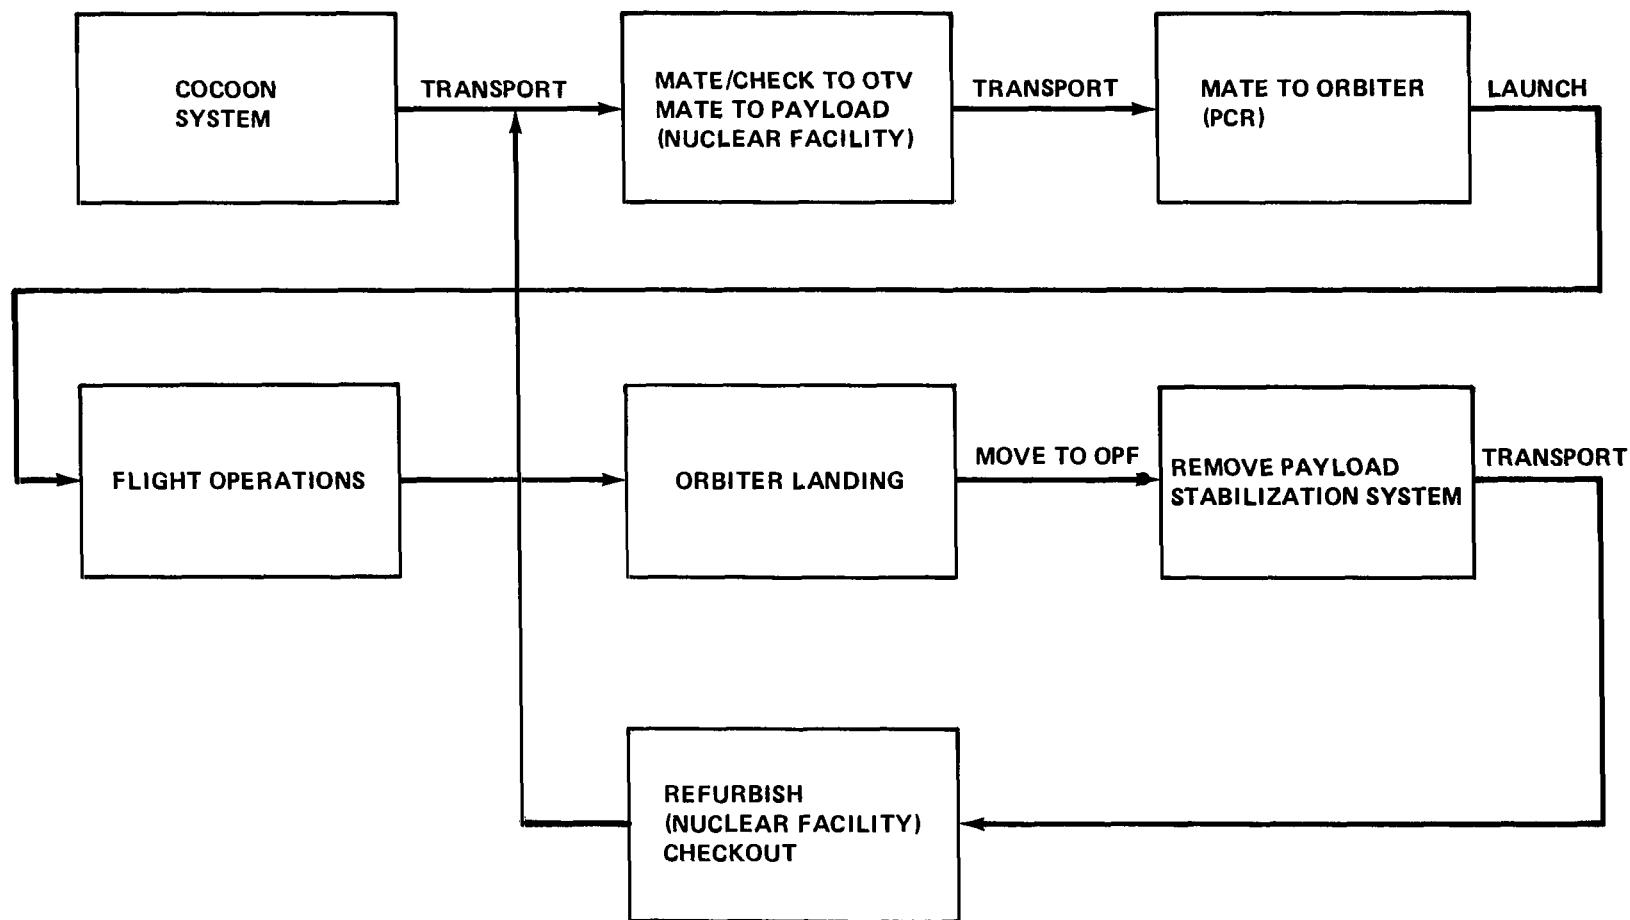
COCOON SYSTEM

TRANSPORT

MATE/CHECK TO OTV
MATE TO PAYLOAD
(NUCLEAR FACILITY)

TRANSPORT

MATE TO ORBITER
(PCR)

LAUNCH

FLIGHT OPERATIONS

ORBITER LANDING

MOVE TO OPF

REMOVE PAYLOAD
STABILIZATION SYSTEM

TRANSPORT

REFURBISH
(NUCLEAR FACILITY)
CHECKOUT